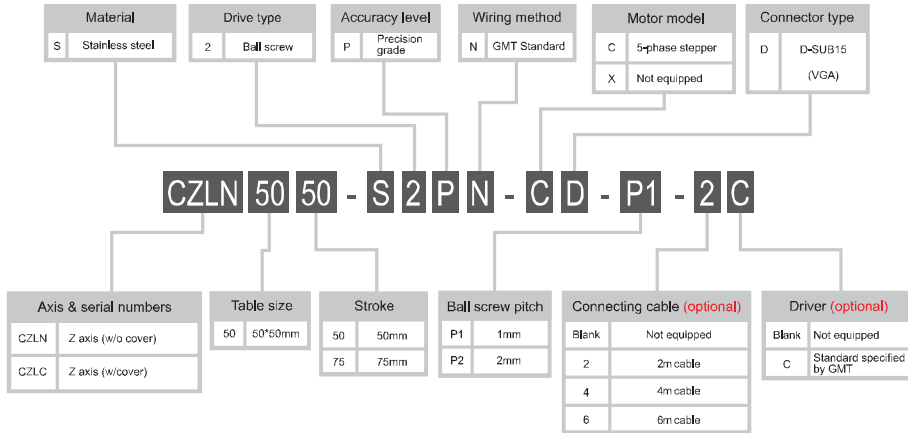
| Material | |
|---|---|
| S | Stainless steel |

| Drive type | |
|---|---|
| 2 | Ball screw |

| Accuracy level | |
|---|---|
| P | Precision grade |

| Wiring method | |
|---|---|
| N | GMT Standard |

| Motor model | |
|---|---|
| C | 5-phase stepper |
| X | Not equipped |

| Connector type | |
|---|---|
| D | D-SUB15 (VGA) |

CZLN 50 50 - S 2 P N - C D - P1 - 2 C

| Axis & serial numbers | |
|---|---|
| CZLN | Z axis (w/o cover) |
| CZLC | Z axis (w/cover) |

| Table size | |
|---|---|
| 50 | 50*50mm |

| Stroke | |
|---|---|
| 50 | 50mm |
| 75 | 75mm |

| Ball screw pitch | |
|---|---|
| P1 | 1mm |
| P2 | 2mm |

| Connecting cable (optional) | |
|---|---|
| Blank | Not equipped |
| 2 | 2m cable |
| 4 | 4m cable |
| 6 | 6m cable |

| Driver (optional) | |
|---|---|
| Blank | Not equipped |
| C | Standard specified by GMT |